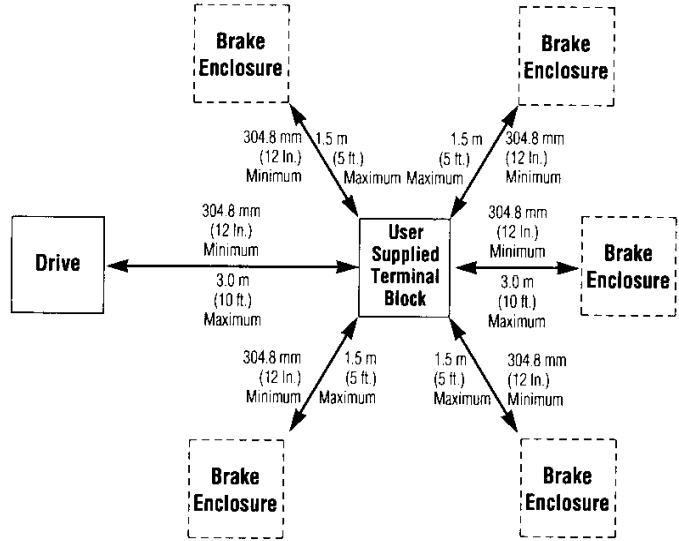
Brake Enclosure

Brake Enclosure

304.8 mm (12 In.) Minimum

1.5 m (5 ft.) Maximum

1.5 m (5 ft.) Maximum

304.8 mm (12 In.) Minimum

Drive

304.8 mm (12 In.) Minimum

3.0 m (10 ft.) Maximum

User Supplied Terminal Block

304.8 mm (12 In.) Minimum

3.0 m (10 ft.) Maximum

Brake Enclosure

304.8 mm (12 In.) Minimum

1.5 m (5 ft.) Maximum

1.5 m (5 ft.) Maximum

304.8 mm (12 In.) Minimum

Brake Enclosure

Brake Enclosure